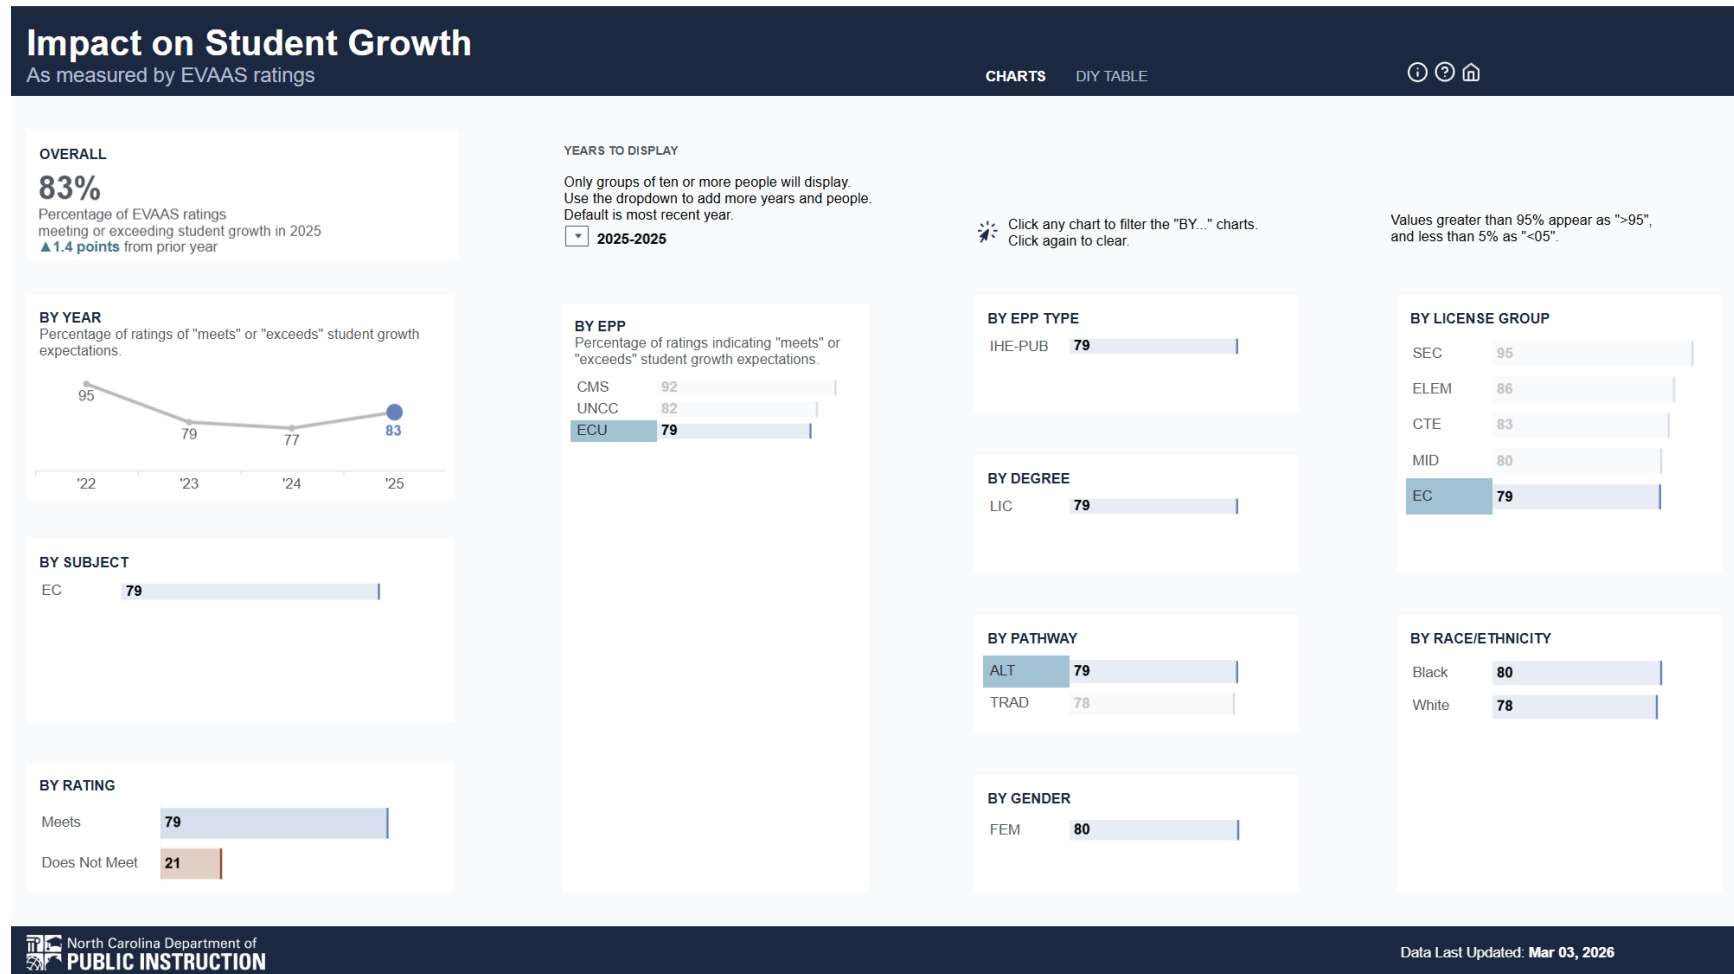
Impact on Student Growth
As measured by EVAAS ratings

CHARTS DIY TABLE

OVERALL
83%
Percentage of EVAAS ratings meeting or exceeding student growth in 2025
▲1.4 points from prior year

YEARS TO DISPLAY
Only groups of ten or more people will display. Use the dropdown to add more years and people. Default is most recent year.
2025-2025

Click any chart to filter the "BY..." charts. Click again to clear.

Values greater than 95% appear as ">95", and less than 5% as "<05".

BY YEAR
Percentage of ratings of "meets" or "exceeds" student growth expectations.
95
79
77
83
'22 '23 '24 '25

BY EPP
Percentage of ratings indicating "meets" or "exceeds" student growth expectations.

| | |
|---|---|
| CMS | 92 |
| UNCC | 82 |
| ECU | 79 |

BY EPP TYPE

| | |
|---|---|
| IHE-PUB | 79 |

BY LICENSE GROUP

| | |
|---|---|
| SEC | 95 |
| ELEM | 86 |
| CTE | 83 |
| MID | 80 |
| EC | 79 |

BY DEGREE

| | |
|---|---|
| LIC | 79 |

BY SUBJECT

| | |
|---|---|
| EC | 79 |

BY PATHWAY

| | |
|---|---|
| ALT | 79 |
| TRAD | 78 |

BY RACE/ETHNICITY

| | |
|---|---|
| Black | 80 |
| White | 78 |

BY RATING

| | |
|---|---|
| Meets | 79 |
| Does Not Meet | 21 |

BY GENDER

| | |
|---|---|
| FEM | 80 |

North Carolina Department of PUBLIC INSTRUCTION

Data Last Updated: Mar 03, 2026